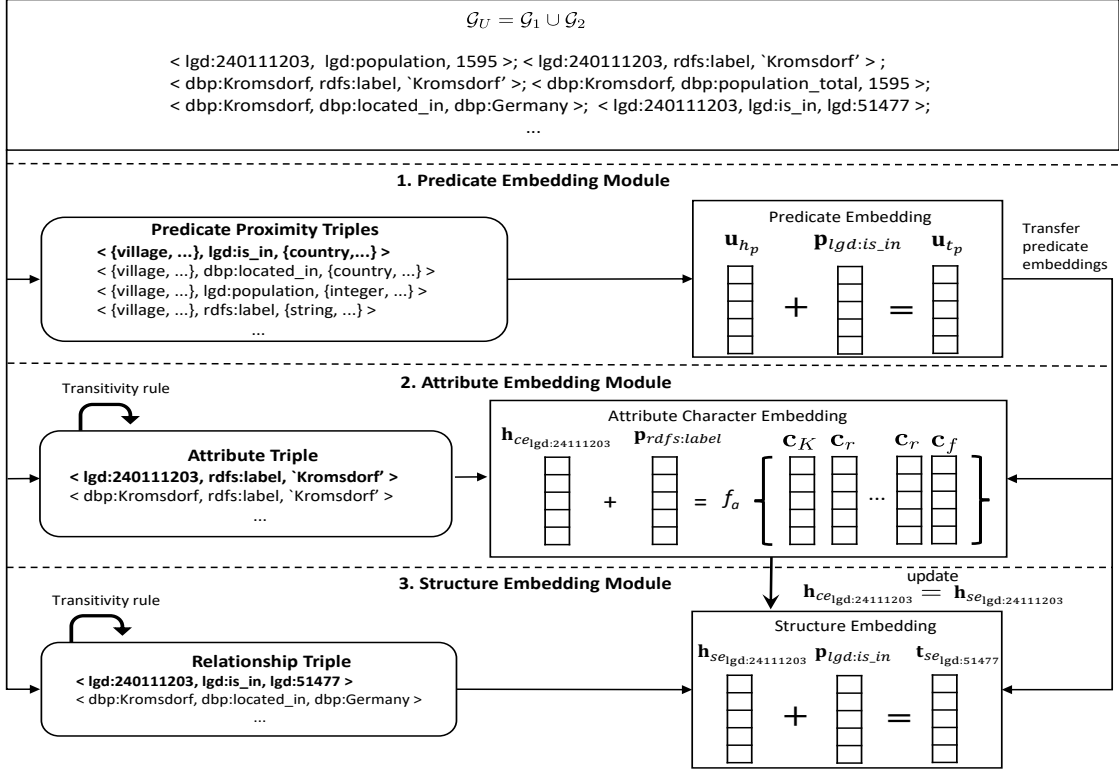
$\mathcal{G}_U = \mathcal{G}_1 \cup \mathcal{G}_2$

< lgd:240111203, lgd:population, 1595 >; < lgd:240111203, rdfs:label, `Kromsdorf' > ;
< dbp:Kromsdorf, rdfs:label, `Kromsdorf' >; < dbp:Kromsdorf, dbp:population_total, 1595 >;
< dbp:Kromsdorf, dbp:located_in, dbp:Germany >; < lgd:240111203, lgd:is_in, lgd:51477 >;
...

1. Predicate Embedding Module

Predicate Proximity Triples
< {village, ...}, lgd:is_in, {country,...} >
< {village, ...}, dbp:located_in, {country, ...} >
< {village, ...}, lgd:population, {integer, ...} >
< {village, ...}, rdfs:label, {string, ...} >
...

Predicate Embedding
$\mathbf{u}_{h_p}$ $\mathbf{p}_{lgd:is\_in}$ $\mathbf{u}_{t_p}$
+ =

Transfer predicate embeddings

2. Attribute Embedding Module

Transitivity rule

Attribute Triple
< lgd:240111203, rdfs:label, `Kromsdorf' >
< dbp:Kromsdorf, rdfs:label, `Kromsdorf' >
...

Attribute Character Embedding
$\mathbf{h}_{ce_{\text{lgd:24111203}}}$ $\mathbf{p}_{rdfs:label}$ $\mathbf{c}_K$ $\mathbf{c}_r$ $\mathbf{c}_r$ $\mathbf{c}_f$
+ = $f_a$ ...

3. Structure Embedding Module

update
$\mathbf{h}_{ce_{\text{lgd:24111203}}} = \mathbf{h}_{se_{\text{lgd:24111203}}}$

Transitivity rule

Relationship Triple
< lgd:240111203, lgd:is_in, lgd:51477 >
< dbp:Kromsdorf, dbp:located_in, dbp:Germany >
...

Structure Embedding
$\mathbf{h}_{se_{\text{lgd:24111203}}}$ $\mathbf{p}_{lgd:is\_in}$ $\mathbf{t}_{se_{\text{lgd:51477}}}$
+ =